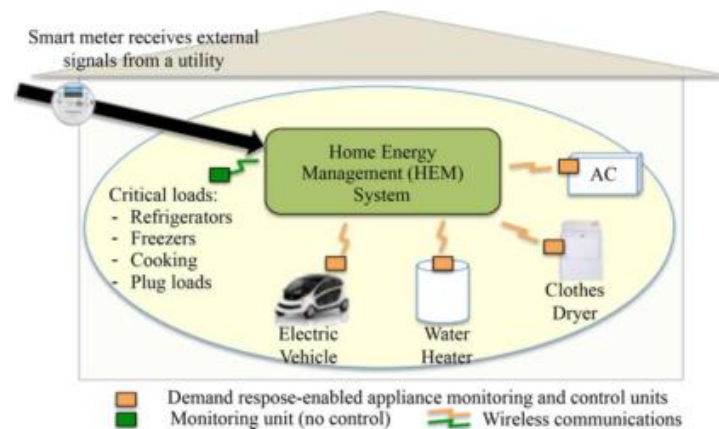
Smart meter receives external signals from a utility

Home Energy Management (HEM) System

Critical loads:
- Refrigerators
- Freezers
- Cooking
- Plug loads

AC

Electric Vehicle

Water Heater

Clothes Dryer

Demand respose-enabled appliance monitoring and control units

Monitoring unit (no control)

Wireless communications